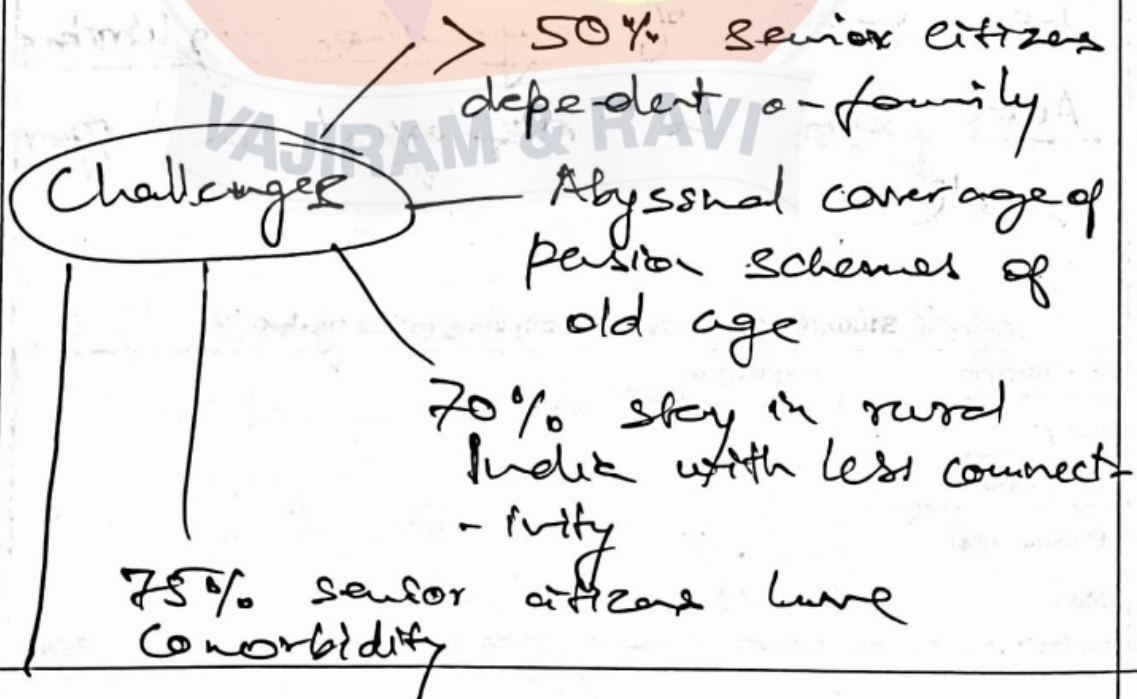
> 50% Senior citizens dependent on family

VAJIRAM & RAVI

Challenges

Abyssmal coverage of pension schemes of old age

70% stay in rural India with less connectivity

75% senior citizens have Comorbidity